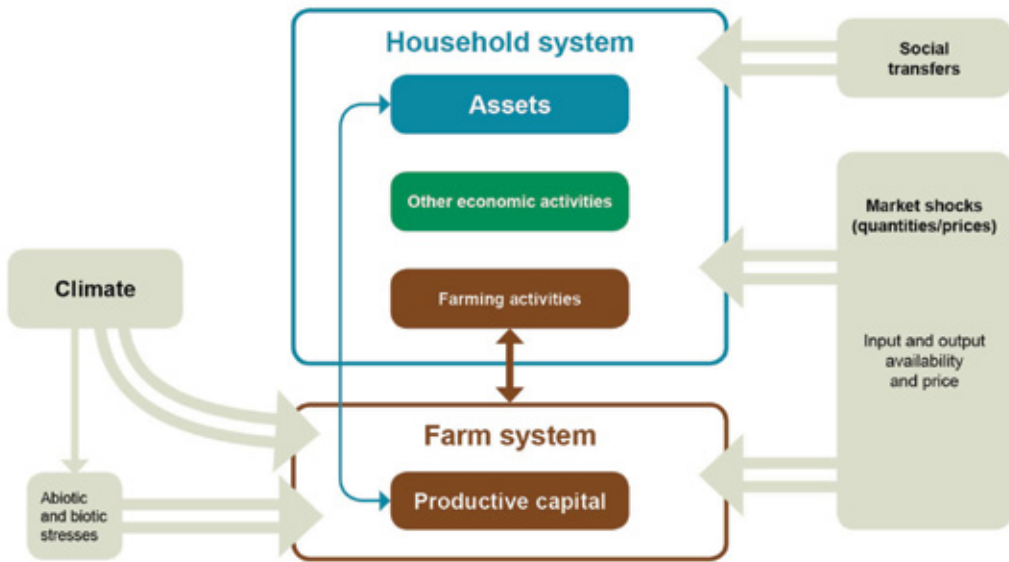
Household system

Assets

Other economic activities

Farming activities

Social transfers

Market shocks (quantities/prices)

Input and output availability and price

Climate

Farm system

Productive capital

Abiotic and biotic stresses